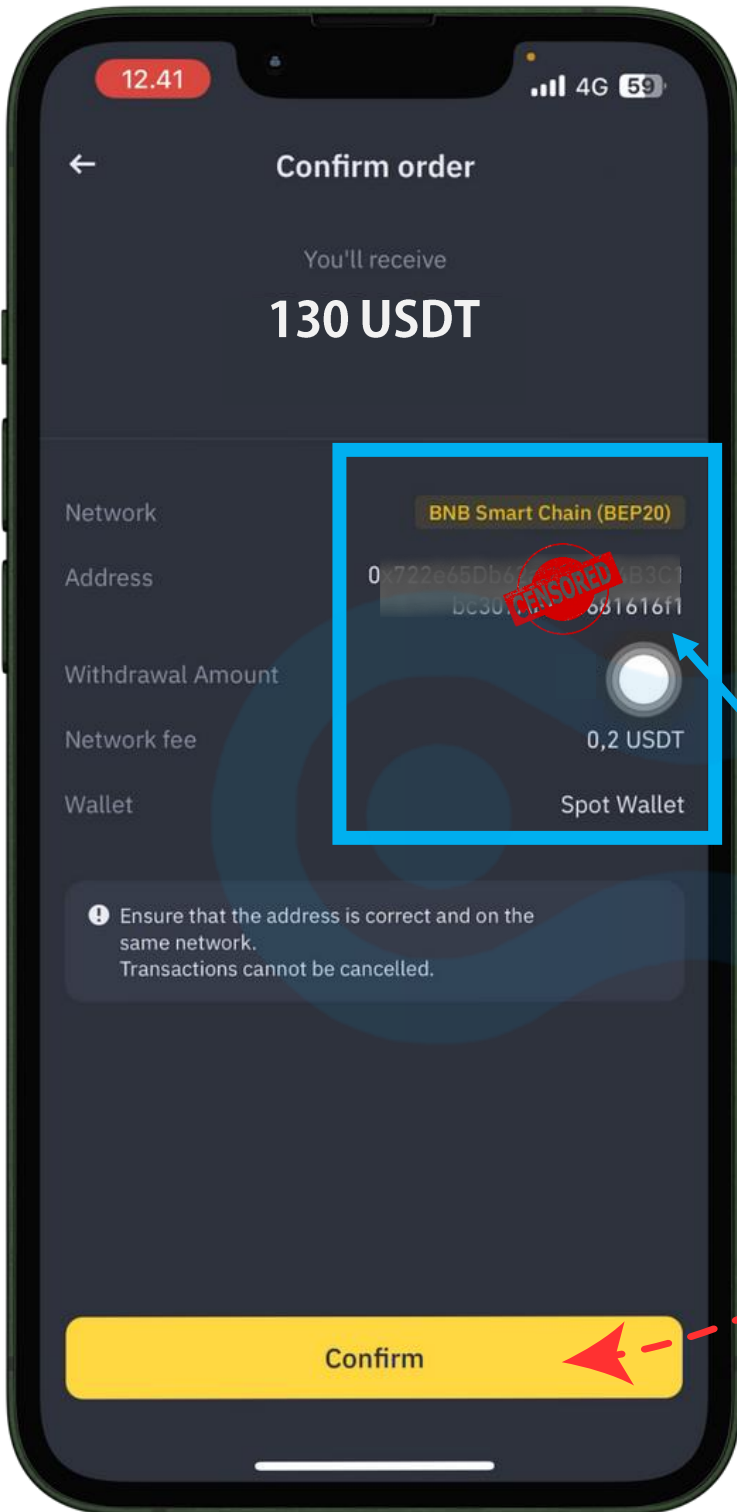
12.41

4G 59

Confirm order

You'll receive

130 USDT

Network BNB Smart Chain (BEP20)

Address 0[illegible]B3C1 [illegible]681616f1

CENSORED

Withdrawal Amount

Network fee 0,2 USDT

Wallet Spot Wallet

Ensure that the address is correct and on the same network.
Transactions cannot be cancelled.

Confirm